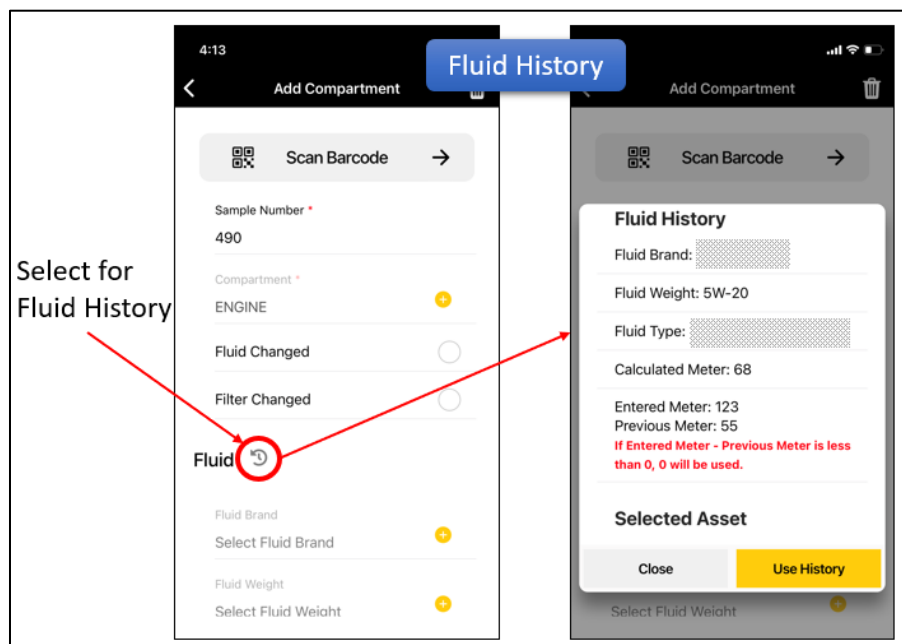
Fluid History

4:13

Add Compartment

Scan Barcode

Sample Number *

490

Compartment *

ENGINE

Fluid Changed

Filter Changed

Fluid

Fluid Brand

Select Fluid Brand

Fluid Weight

Select Fluid Weight

Select for Fluid History

Add Compartment

Scan Barcode

Fluid History

Fluid Brand:

Fluid Weight: 5W-20

Fluid Type:

Calculated Meter: 68

Entered Meter: 123
Previous Meter: 55
If Entered Meter - Previous Meter is less than 0, 0 will be used.

Selected Asset

Close

Use History

Select Fluid Weight